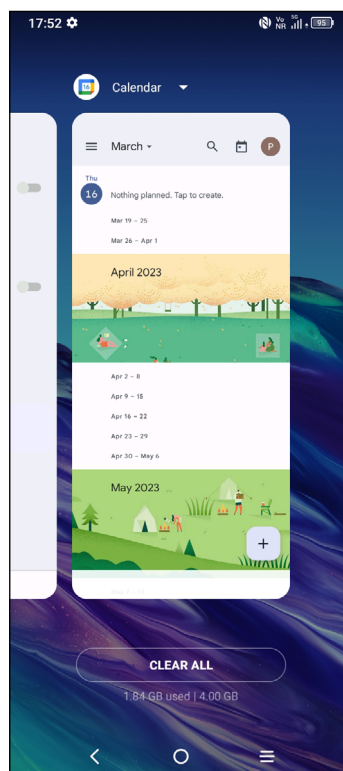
17:52

Vo NR 5G 95

Calendar

March

P

Thu
16
Nothing planned. Tap to create.

Mar 19 – 25

Mar 26 – Apr 1

April 2023

Apr 2 – 8

Apr 9 – 15

Apr 16 – 22

Apr 23 – 29

Apr 30 – May 6

May 2023

+

CLEAR ALL

1.84 GB used | 4.00 GB